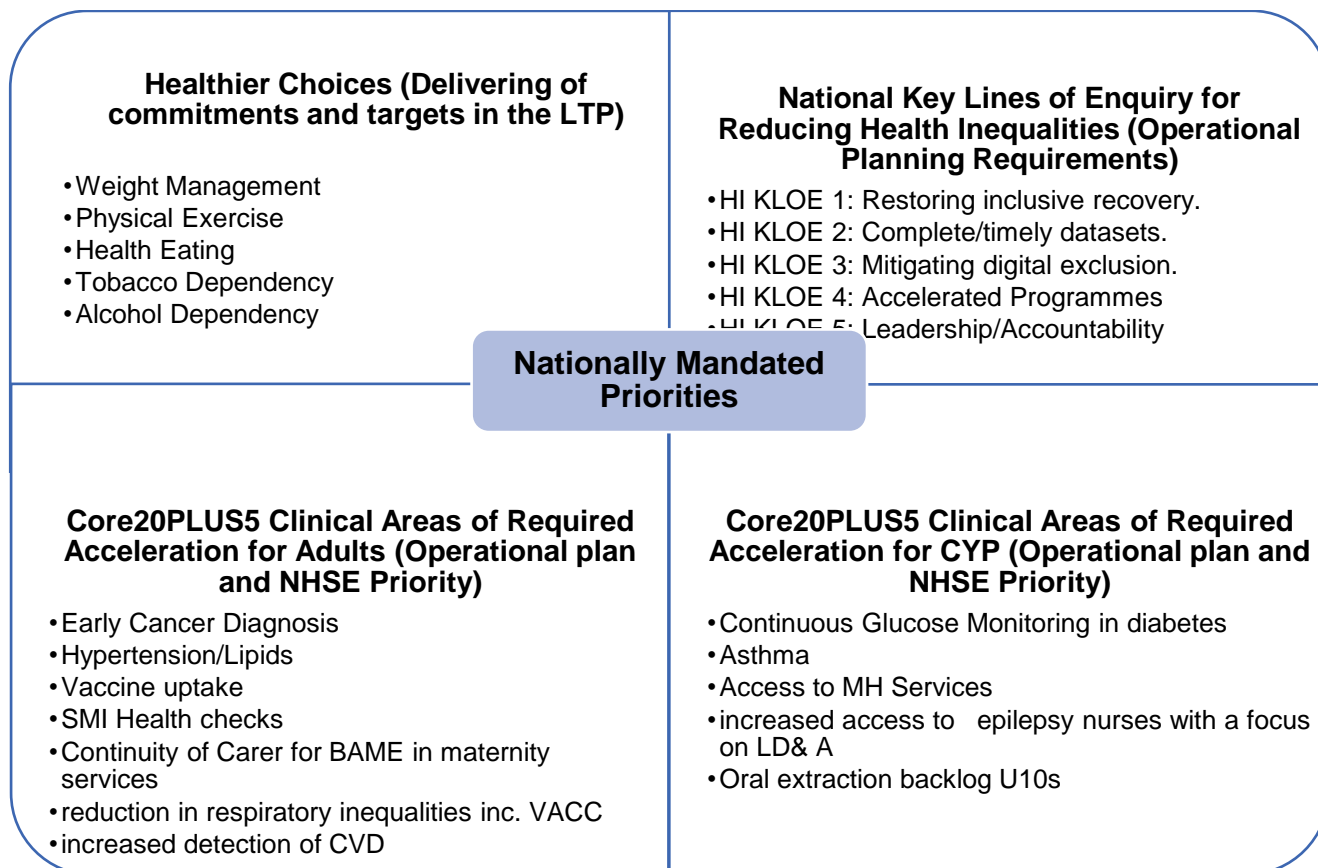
**Healthier Choices (Delivering of commitments and targets in the LTP)**

- Weight Management
- Physical Exercise
- Health Eating
- Tobacco Dependency
- Alcohol Dependency

**National Key Lines of Enquiry for Reducing Health Inequalities (Operational Planning Requirements)**

- HI KLOE 1: Restoring inclusive recovery.
- HI KLOE 2: Complete/timely datasets.
- HI KLOE 3: Mitigating digital exclusion.
- HI KLOE 4: Accelerated Programmes
- HI KLOE 5: Leadership/Accountability

**Nationally Mandated Priorities**

**Core20PLUS5 Clinical Areas of Required Acceleration for Adults (Operational plan and NHSE Priority)**

- Early Cancer Diagnosis
- Hypertension/Lipids
- Vaccine uptake
- SMI Health checks
- Continuity of Carer for BAME in maternity services
- reduction in respiratory inequalities inc. VACC
- increased detection of CVD

**Core20PLUS5 Clinical Areas of Required Acceleration for CYP (Operational plan and NHSE Priority)**

- Continuous Glucose Monitoring in diabetes
- Asthma
- Access to MH Services
- increased access to epilepsy nurses with a focus on LD& A
- Oral extraction backlog U10s